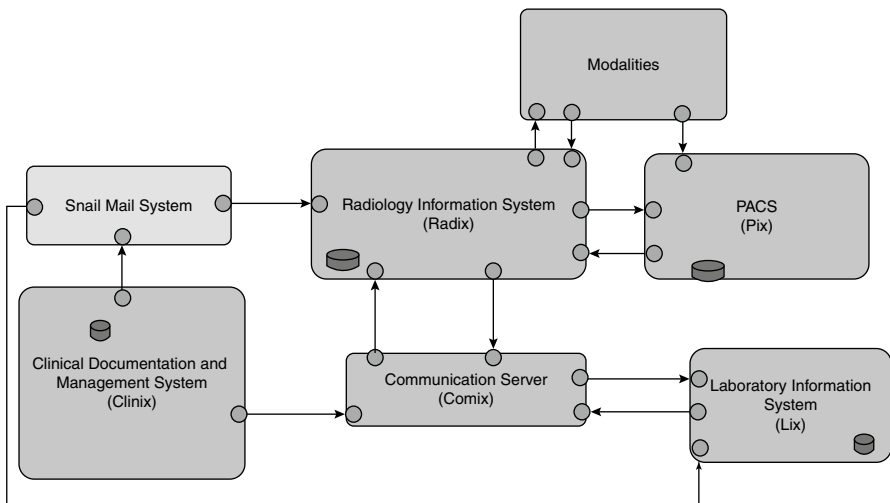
Modalities

Snail Mail System

Radiology Information System
(Radix)

PACS
(Pix)

Clinical Documentation and
Management System
(Clinix)

Communication Server
(Comix)

Laboratory Information
System
(Lix)